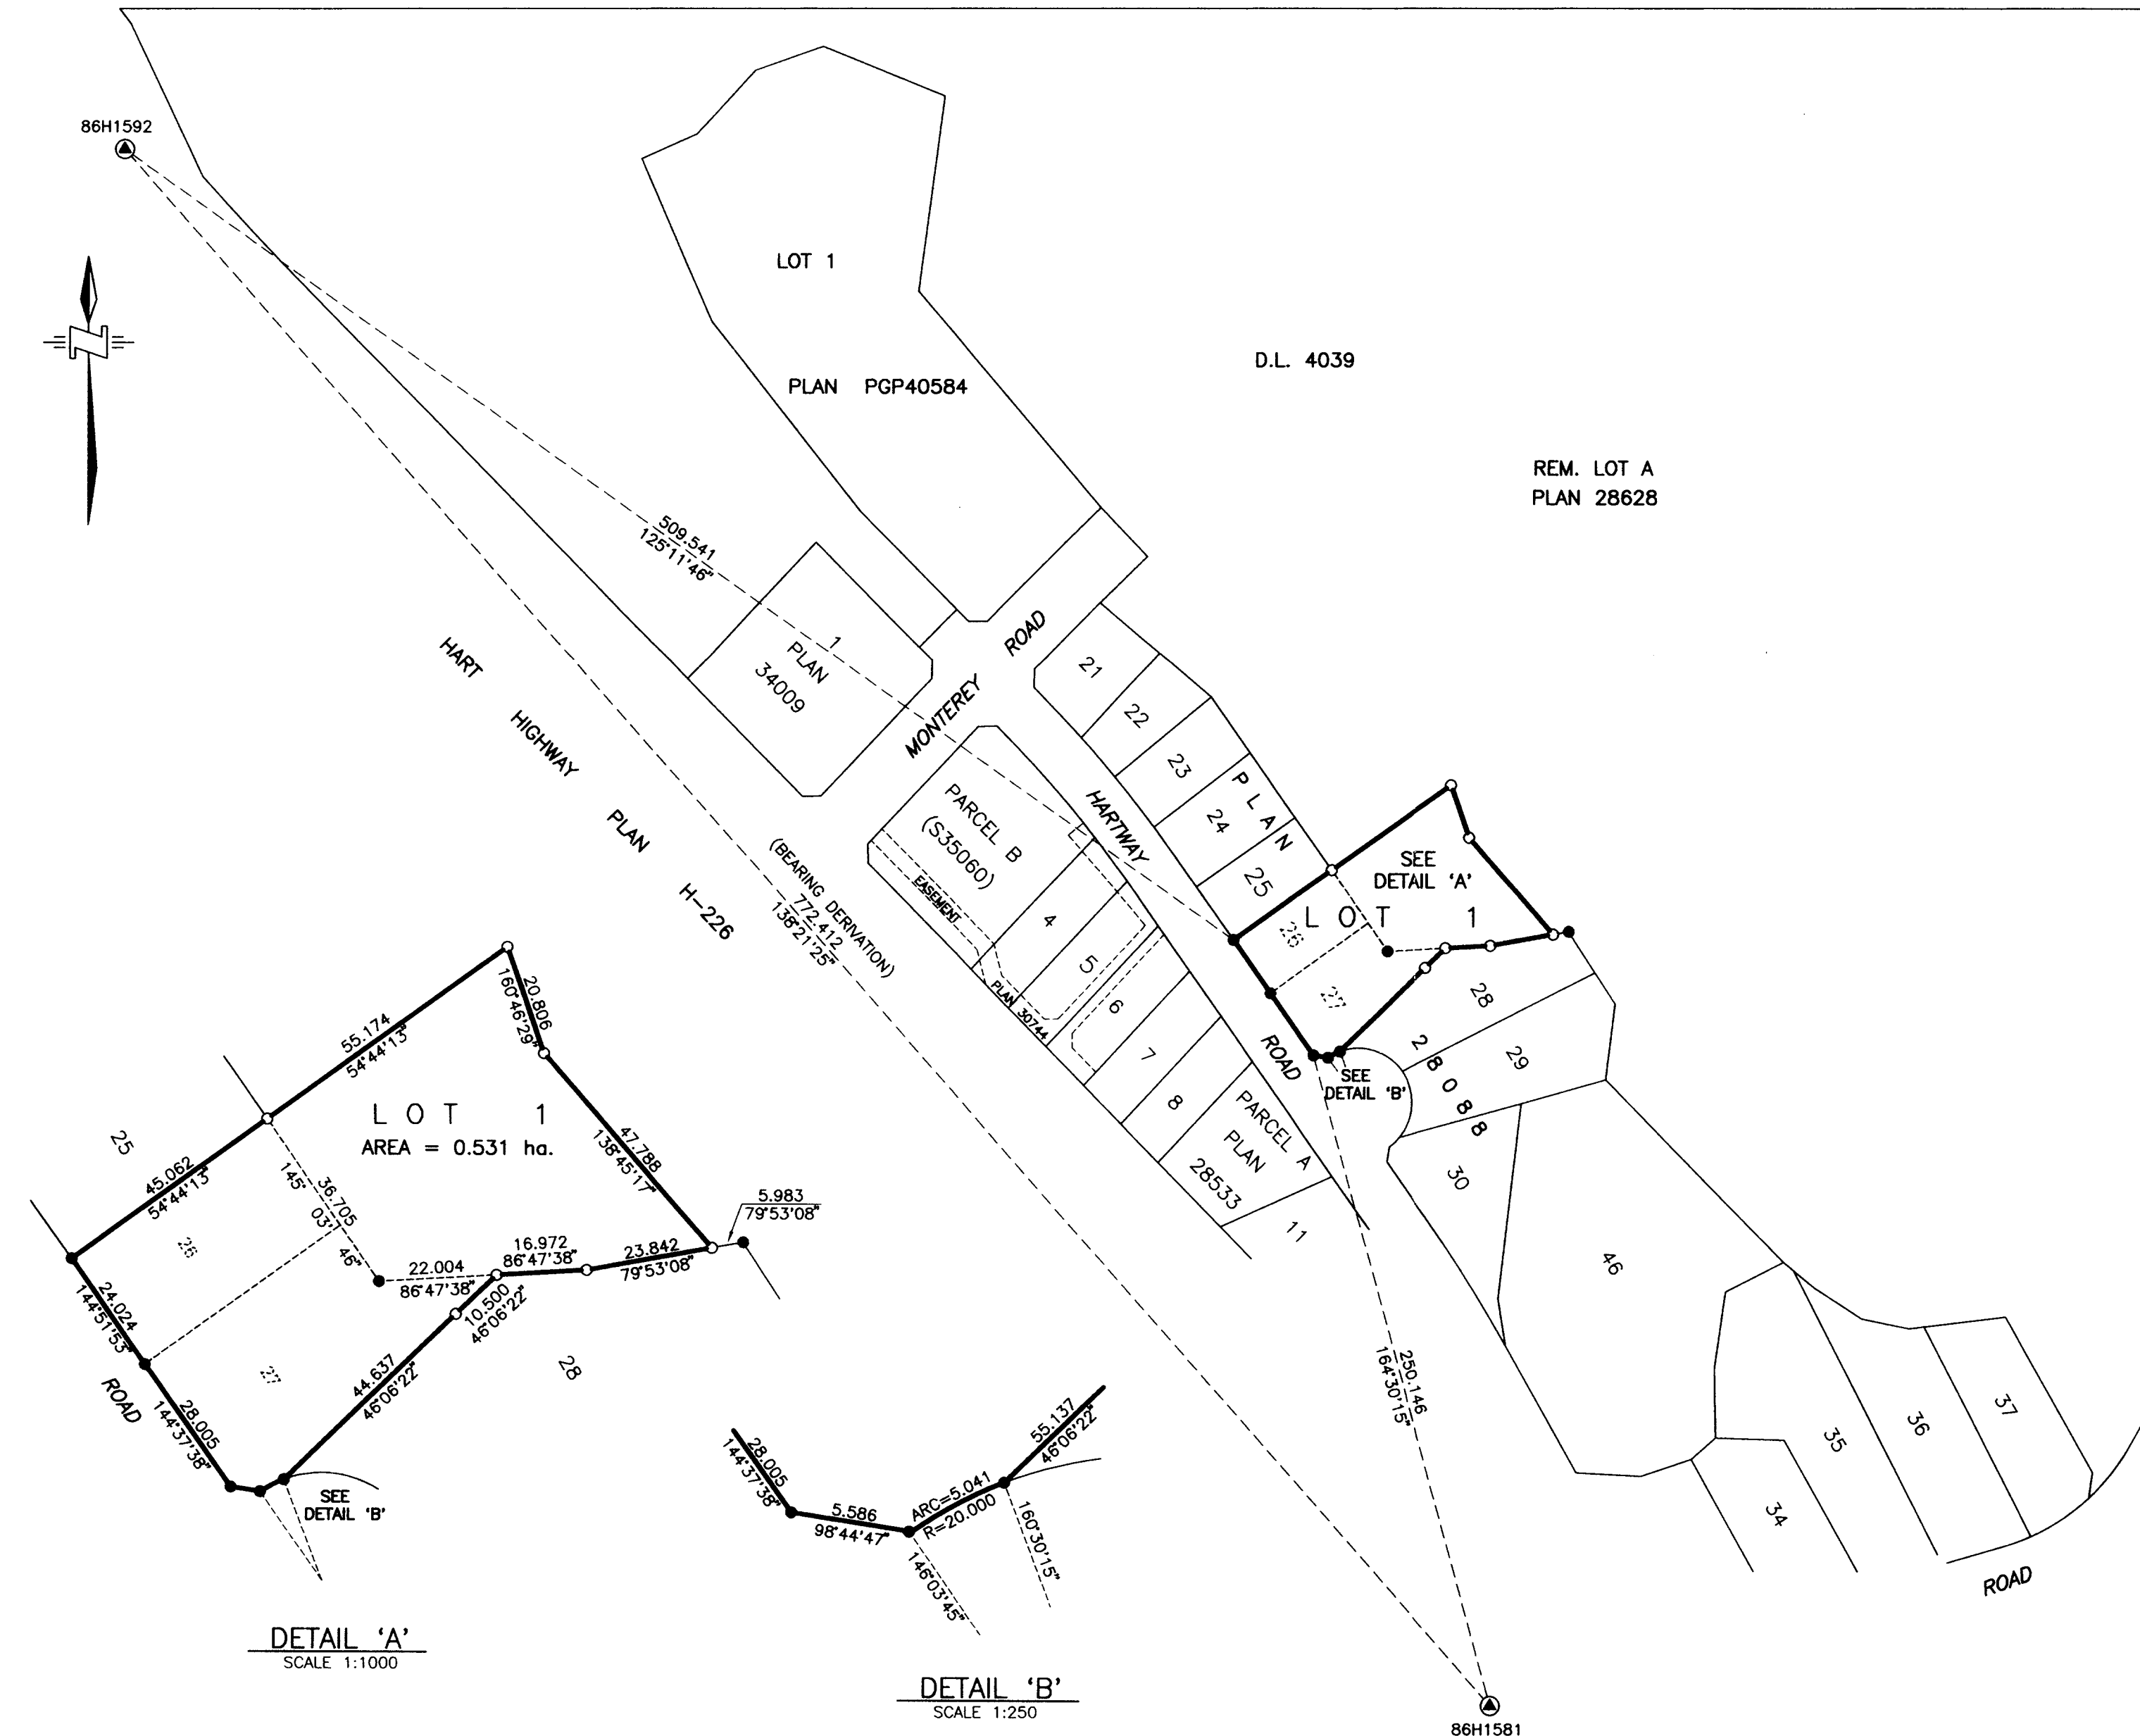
86H1592

LOT 1

PLAN PGP40584

D.L. 4039

REM. LOT A
PLAN 28628

509.541
125°11'46"

1
PLAN
34009

HART HIGHWAY PLAN H-226

MONTEREY ROAD

21
22
23
24
25
PLAN

PARCEL B
(S35060)

EASEMENT

PLAN 30744

4
5
6
7
8

HARTWAY ROAD

(BEARING DERIVATION)
772.412
138°21'25"

SEE
DETAIL 'A'

LOT 1

26
27
28
29
28088

SEE
DETAIL 'B'

PARCEL A
PLAN
28533

11

30

46

250.146
164°30'15"

34
35
36
37

ROAD

86H1581

25

LOT 1
AREA = 0.531 ha.

55.174
54°44'13"

20.806
160°46'29"

47.788
138°45'17"

5.983
79°53'08"

45.062
54°44'13"

145°03'46"
36.705

22.004
86°47'38"

16.972
86°47'38"

23.842
79°53'08"

10.500
46°06'22"

24.024
144°51'53"

26

27

28

ROAD

28.005
144°37'38"

44.637
46°06'22"

SEE
DETAIL 'B'

DETAIL 'A'
SCALE 1:1000

28.005
144°37'38"

5.586
98°44'47"

ARC=5.041
R=20.000

55.137
46°06'22"

146°03'45"

160°30'15"

DETAIL 'B'
SCALE 1:250